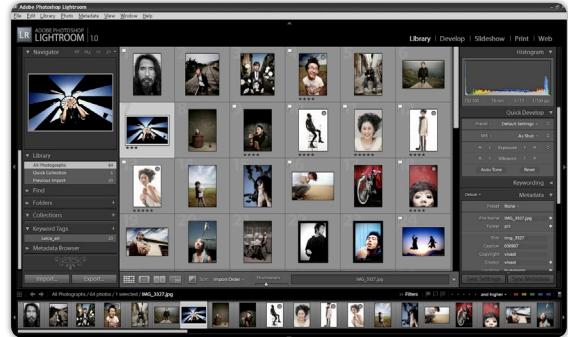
Adobe Photoshop Lightroom

File Edit Library Photo Metadata View Window Help

LR ADOBE PHOTOSHOP LIGHTROOM 1.0

Library | Develop | Slideshow | Print | Web

Navigator

Library

All Photographs 64

Quick Collection

Previous Import

Find

Folders

Collections

Keyword Tags

Metadata Browser

Import...

Export...

Histogram

Quick Develop

Preset Default Settings

WB As Shot

Exposure

Vibrance

Auto Tone

Reset

Keywording

Metadata

Default

Preset None

File Name IMG_3327.jpg

Folder

Copyright

Sort: Import Order

Thumbnails

IMG_3327.jpg

All Photographs / 64 photos / 1 selected / IMG_3327.jpg

Filters

and higher